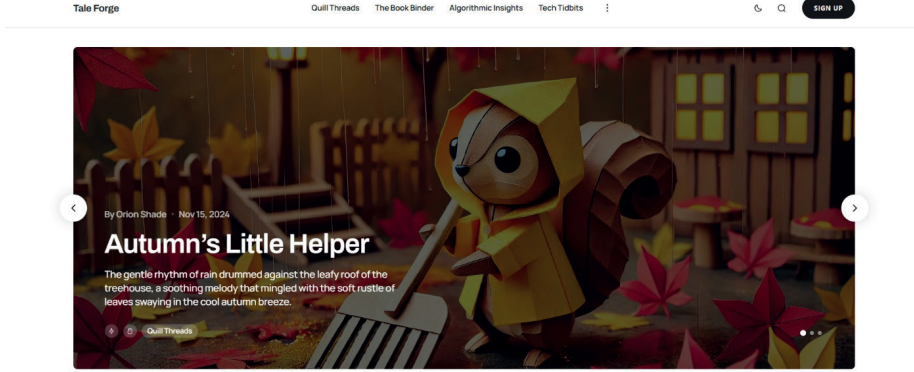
Tale Forge

Quill Threads The Book Binder Algorithmic Insights Tech Tidbits

SIGN UP

By Orion Shade · Nov 15, 2024

Autumn's Little Helper

The gentle rhythm of rain drummed against the leafy roof of the treehouse, a soothing melody that mingled with the soft rustle of leaves swaying in the cool autumn breeze.

Quill Threads